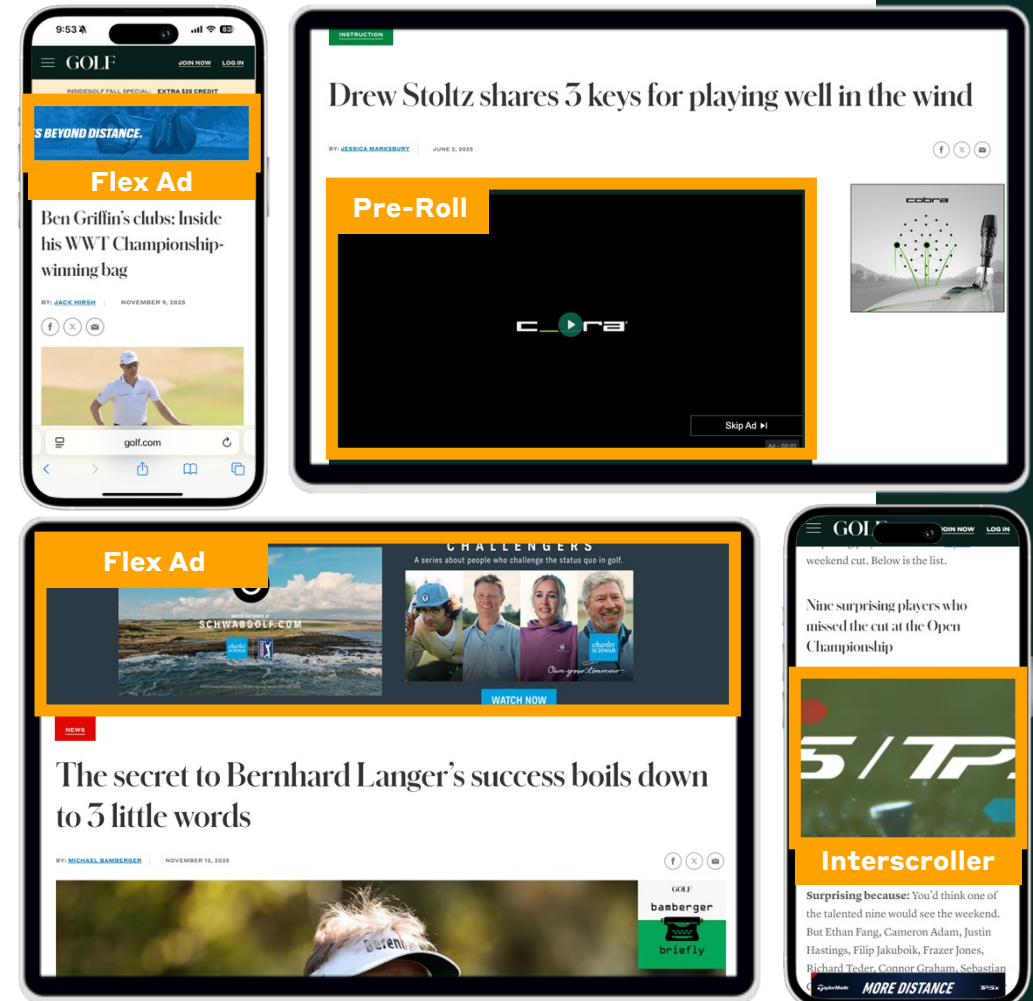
9:53

GOLF JOIN NOW LOG IN

INSIDEGOLF FALL SPECIAL: EXTRA $25 CREDIT

S BEYOND DISTANCE.

Flex Ad

Ben Griffin's clubs: Inside his WWT Championship-winning bag

BY: JACK HIRSH NOVEMBER 9, 2025

golf.com

INSTRUCTION

Drew Stoltz shares 3 keys for playing well in the wind

BY: JESSICA MARKSBURY JUNE 2, 2025

Pre-Roll

c_ra

Skip Ad

Ad · 00:01

cobra

Flex Ad

CHALLENGERS

A series about people who challenge the status quo in golf.

SCHWABGOLF.COM

charles SCHWAB

Own your tomorrow

WATCH NOW

NEWS

The secret to Bernhard Langer's success boils down to 3 little words

BY: MICHAEL BAMBERGER NOVEMBER 13, 2025

GOLF

bamberger

briefly

GOLF JOIN NOW LOG IN

weekend cut. Below is the list.

Nine surprising players who missed the cut at the Open Championship

Interscroller

Surprising because: You'd think one of the talented nine would see the weekend. But Ethan Fang, Cameron Adam, Justin Hastings, Filip Jakuboik, Frazer Jones, Richard Teder, Connor Graham, Sebastian

TaylorMade MORE DISTANCE